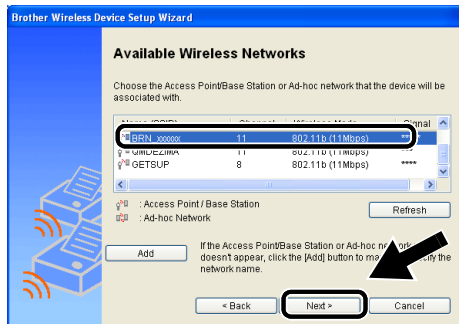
Brother Wireless Device Setup Wizard

Available Wireless Networks

Choose the Access Point/Base Station or Ad-hoc network that the device will be associated with.

| Name (SSID) | Channel | Wireless Mode | Signal |
|---|---|---|---|
| BRN_xxxxxx | 11 | 802.11b (11Mbps) | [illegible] |
| QMDEZIMA | 11 | 802.11b (11Mbps) | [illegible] |
| GETSUP | 8 | 802.11b (11Mbps) | **** |

: Access Point / Base Station
: Ad-hoc Network

Refresh

Add

If the Access Point/Base Station or Ad-hoc network doesn't appear, click the [Add] button to ma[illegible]ify the network name.

< Back
Next >
Cancel